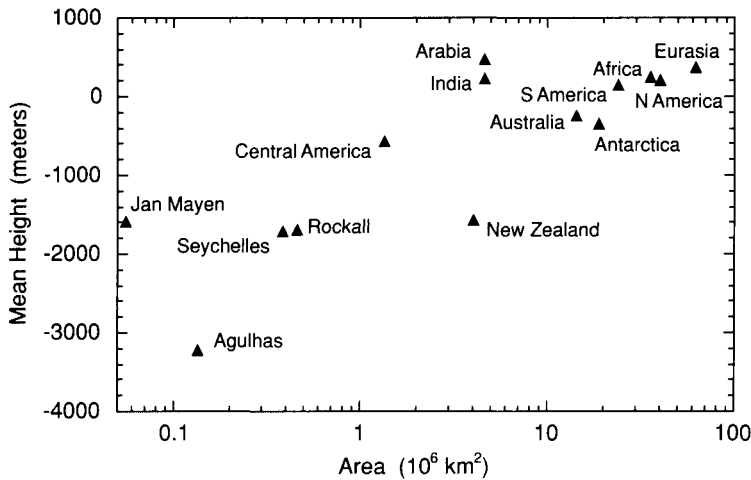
Mean Height (meters)

1000
0
-1000
-2000
-3000
-4000

0.1
1
10
100

Area ($10^6$ km$^2$)

Arabia
India
Africa
Eurasia
S America
N America
Australia
Antarctica
Central America
Jan Mayen
Seychelles
Rockall
New Zealand
Agulhas